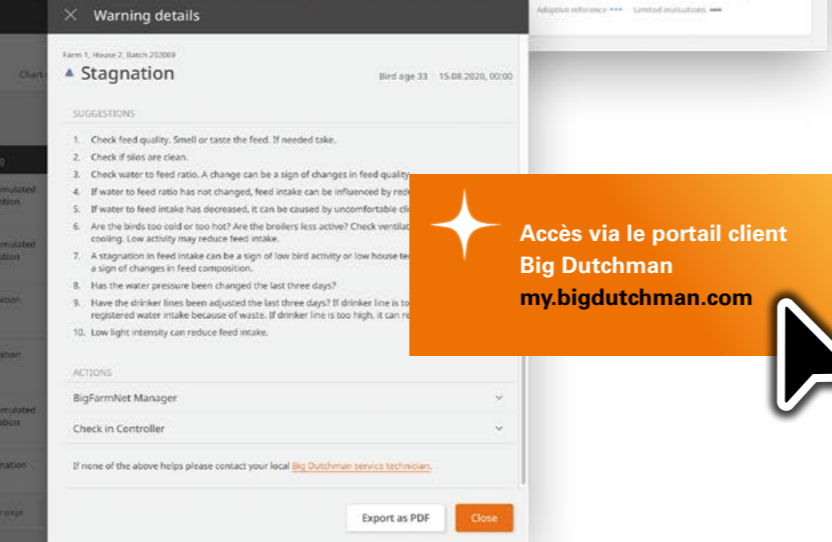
Warning details

Adaptive reference Limited evaluations

Farm 1, House 2, Batch 202008

Stagnation

Bird age 33 15.08.2020, 00:00

SUGGESTIONS

1. Check feed quality. Smell or taste the feed. If needed take.
2. Check if silos are clean.
3. Check water to feed ratio. A change can be a sign of changes in feed quality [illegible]
4. If water to feed ratio has not changed, feed intake can be influenced by red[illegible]
5. If water to feed intake has decreased, it can be caused by uncomfortable cli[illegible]
6. Are the birds too cold or too hot? Are the broilers less active? Check ventilat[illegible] cooling. Low activity may reduce feed intake.
7. A stagnation in feed intake can be a sign of low bird activity or low house te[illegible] a sign of changes in feed composition.
8. Has the water pressure been changed the last three days?
9. Have the drinker lines been adjusted the last three days? If drinker line is to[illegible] registered water intake because of waste. If drinker line is too high, it can re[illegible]
10. Low light intensity can reduce feed intake.

ACTIONS

BigFarmNet Manager

Check in Controller

If none of the above helps please contact your local Big Dutchman service technician.

Export as PDF

Close

Accès via le portail client Big Dutchman my.bigdutchman.com